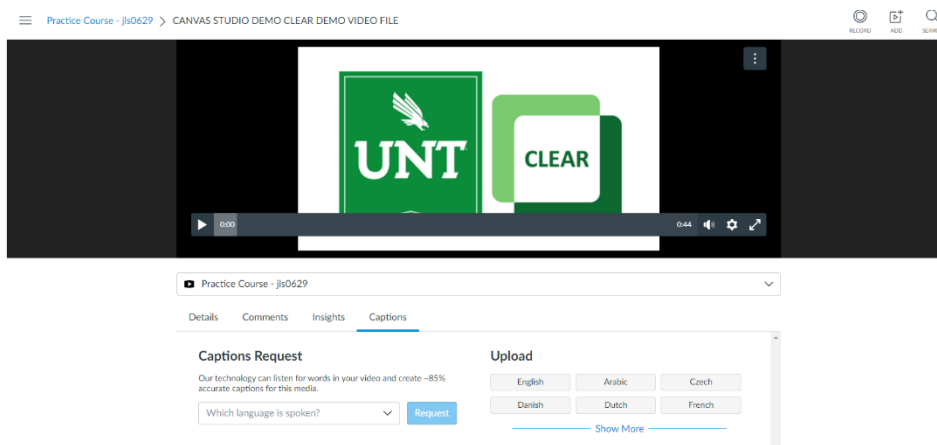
Practice Course - jls0629 > CANVAS STUDIO DEMO CLEAR DEMO VIDEO FILE

RECORD ADD SEAR

UNT

CLEAR

0:00

0:44

Practice Course - jls0629

Details Comments Insights Captions

Captions Request

Our technology can listen for words in your video and create ~85% accurate captions for this media.

Which language is spoken?

Request

Upload

| English | Arabic | Czech |
|---|---|---|
| Danish | Dutch | French |

Show More